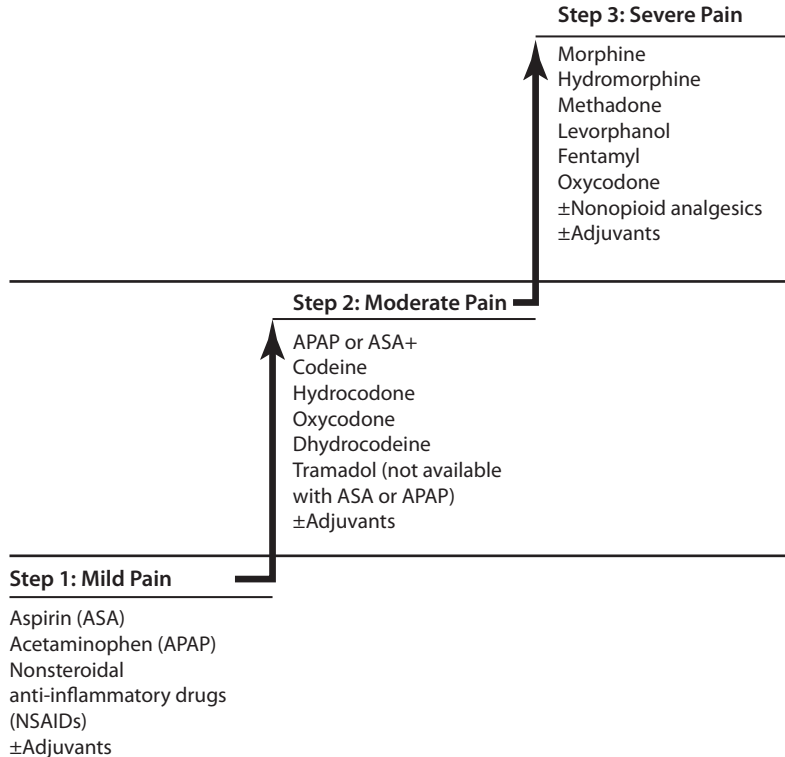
Step 3: Severe Pain

Morphine
Hydromorphine
Methadone
Levorphanol
Fentamyl
Oxycodone
±Nonopioid analgesics
±Adjuvants

Step 2: Moderate Pain

APAP or ASA+
Codeine
Hydrocodone
Oxycodone
Dhydrocodeine
Tramadol (not available with ASA or APAP)
±Adjuvants

Step 1: Mild Pain

Aspirin (ASA)
Acetaminophen (APAP)
Nonsteroidal anti-inflammatory drugs (NSAIDs)
±Adjuvants